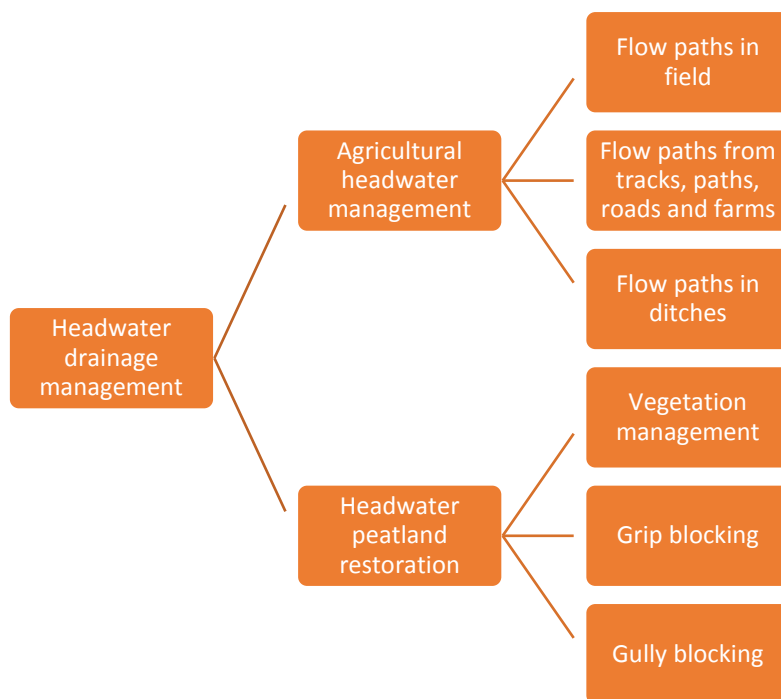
Headwater drainage management

Agricultural headwater management

Flow paths in field

Flow paths from tracks, paths, roads and farms

Flow paths in ditches

Headwater peatland restoration

Vegetation management

Grip blocking

Gully blocking